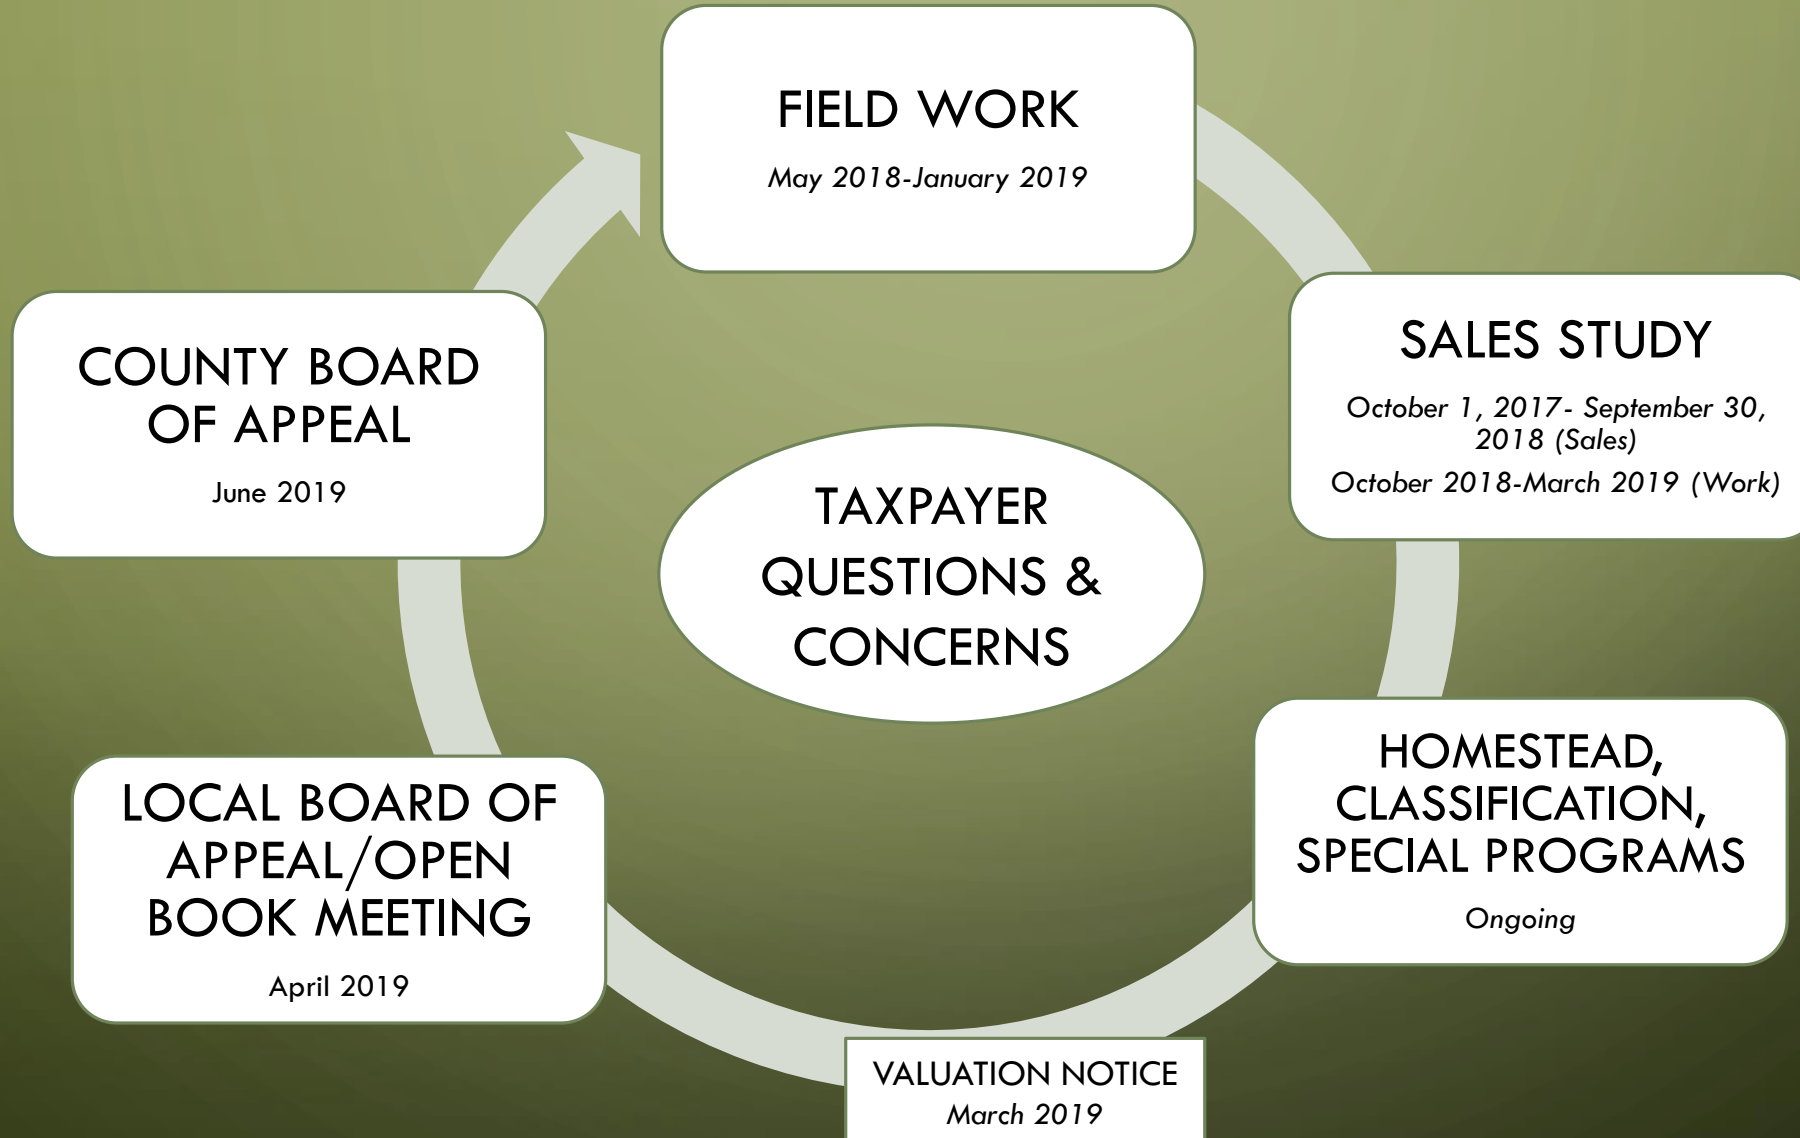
FIELD WORK

May 2018-January 2019

SALES STUDY

October 1, 2017- September 30, 2018 (Sales)

October 2018-March 2019 (Work)

HOMESTEAD, CLASSIFICATION, SPECIAL PROGRAMS

Ongoing

VALUATION NOTICE

March 2019

LOCAL BOARD OF APPEAL/OPEN BOOK MEETING

April 2019

COUNTY BOARD OF APPEAL

June 2019

TAXPAYER QUESTIONS & CONCERNS